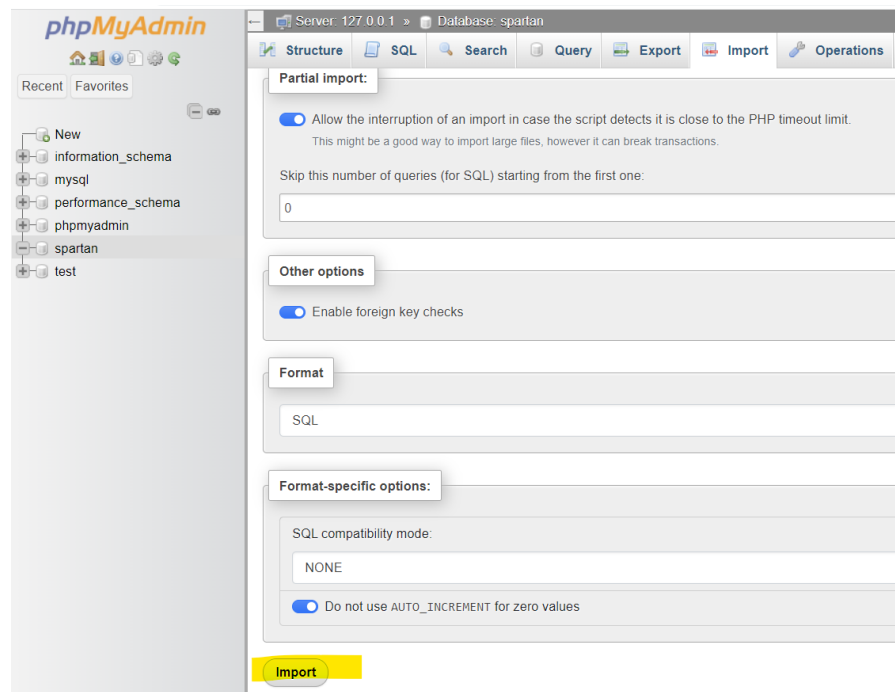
phpMyAdmin

Recent Favorites

New
information_schema
mysql
performance_schema
phpmyadmin
spartan
test

Server: 127.0.0.1 » Database: spartan

Structure SQL Search Query Export Import Operations

Partial import:

Allow the interruption of an import in case the script detects it is close to the PHP timeout limit.
This might be a good way to import large files, however it can break transactions.

Skip this number of queries (for SQL) starting from the first one:

0

Other options

Enable foreign key checks

Format

SQL

Format-specific options:

SQL compatibility mode:

NONE

Do not use AUTO_INCREMENT for zero values

Import